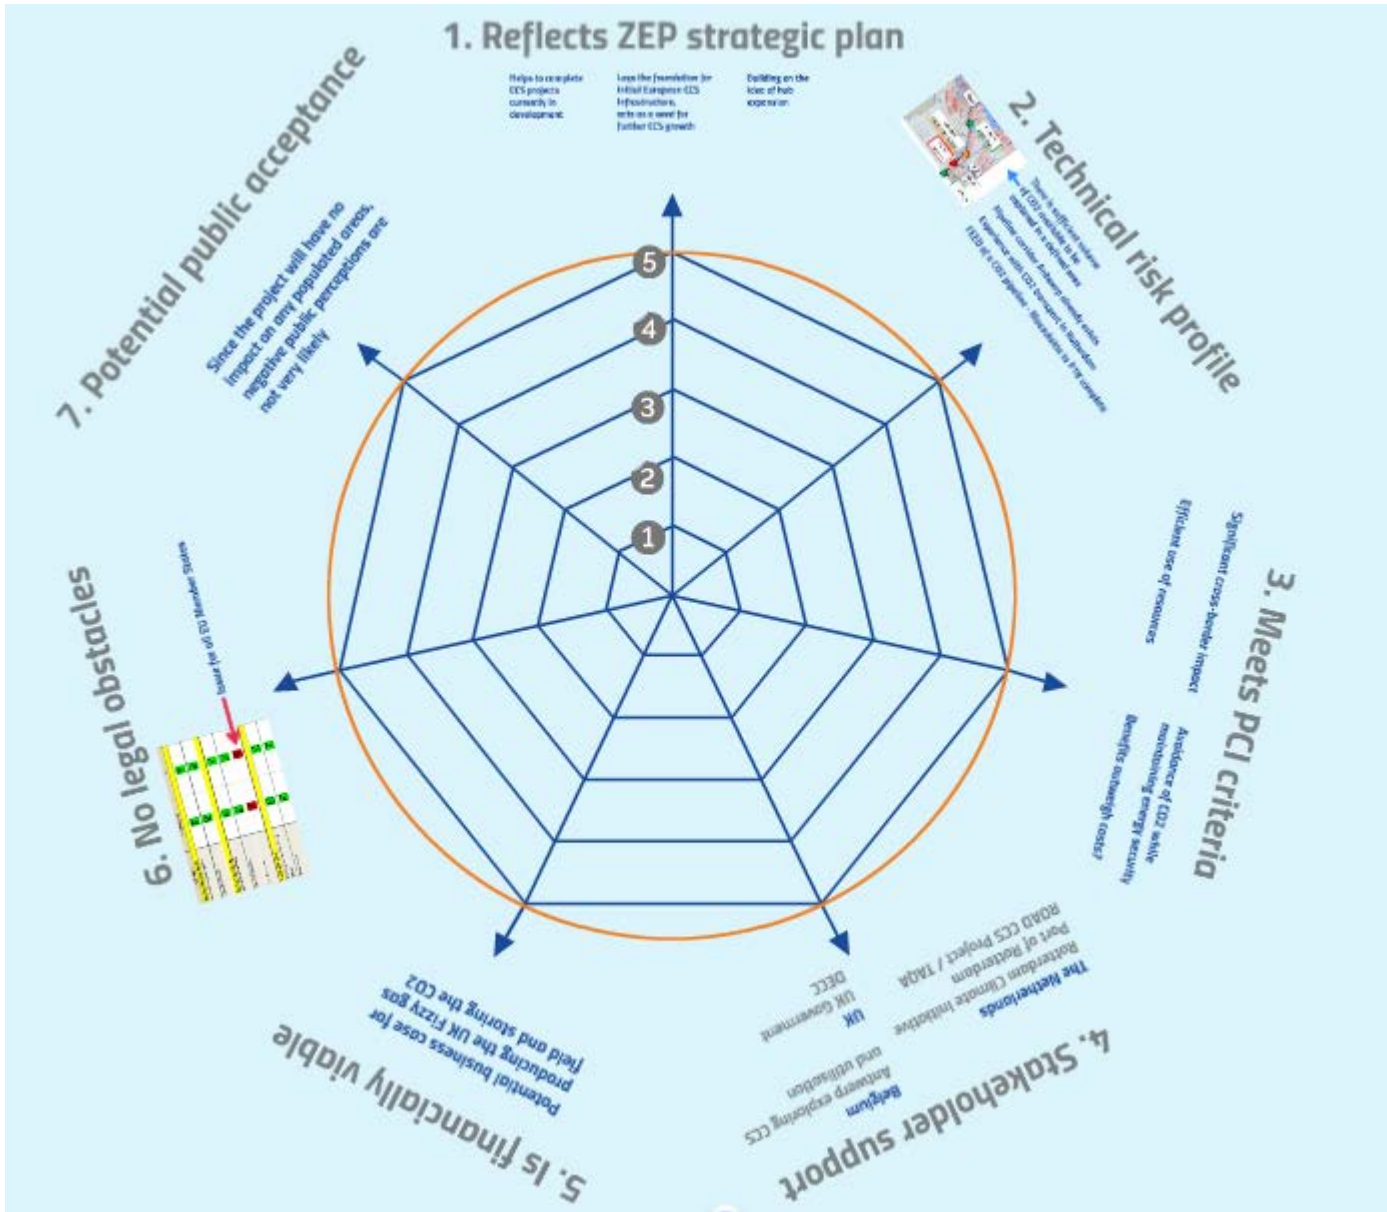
1. Reflects ZEP strategic plan

Helps to complete CCS projects currently in development

Lays the foundation for initial European CCS infrastructure, acts as a seed for further CCS growth

Building on the idea of hub expansion

2. Technical risk profile

There is sufficient volume of CO2 available to be captured in a defined area. Pipeline corridor. Pathways already exists. Experience with CO2 transport in Netherlands. FEED of a CO2 pipeline - Rotterdam to P18 complete

3. Meets PCI criteria

Significant cross-border impact

Efficient use of resources

Avoidance of CO2 while maintaining energy security

Benefits outweigh costs?

4. Stakeholder support

The Netherlands
Rotterdam Climate Initiative
Port of Rotterdam
ROAD CCS Project / TAQA

UK
UK Government
DECC

Belgium
Antwerp exploring CCS and utilisation

5. Is financially viable

Potential business case for producing the UK Fizzy gas field and storing the CO2

6. No legal obstacles

Issue for all EU Member States

7. Potential public acceptance

Since the project will have no impact on any populated areas, negative public perceptions are not very likely

5
4
3
2
1